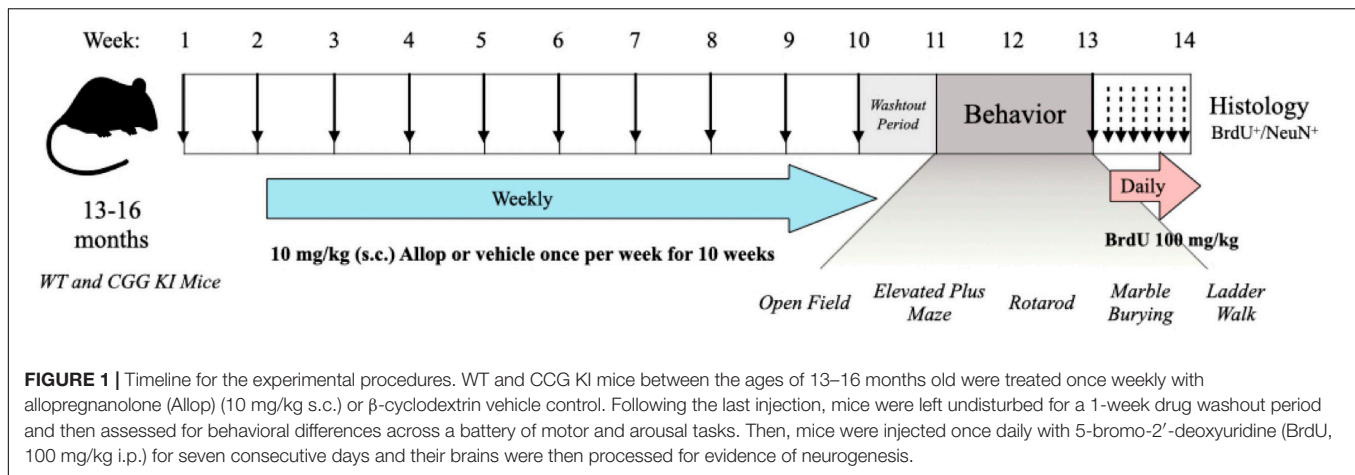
Week: 1 2 3 4 5 6 7 8 9 10 11 12 13 14

Washout Period

Behavior

Histology
BrdU$^+$/NeuN$^+$

13-16 months

WT and CGG KI Mice

Weekly

10 mg/kg (s.c.) Allop or vehicle once per week for 10 weeks

Daily

BrdU 100 mg/kg

Open Field

Elevated Plus Maze

Rotarod

Marble Burying

Ladder Walk

FIGURE 1 | Timeline for the experimental procedures. WT and CCG KI mice between the ages of 13–16 months old were treated once weekly with allopregnanolone (Allop) (10 mg/kg s.c.) or β-cyclodextrin vehicle control. Following the last injection, mice were left undisturbed for a 1-week drug washout period and then assessed for behavioral differences across a battery of motor and arousal tasks. Then, mice were injected once daily with 5-bromo-2′-deoxyuridine (BrdU, 100 mg/kg i.p.) for seven consecutive days and their brains were then processed for evidence of neurogenesis.